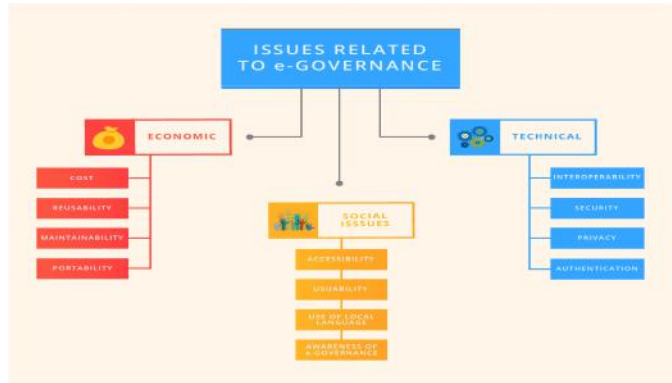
ISSUES RELATED TO e-GOVERNANCE

ECONOMIC

COST

REUSABILITY

MAINTAINABILITY

PORTABILITY

SOCIAL ISSUES

ACCESSIBILITY

USUABILITY

USE OF LOCAL LANGUAGE

AWARENESS OF e-GOVERNANCE

TECHNICAL

INTEROPERABILITY

SECURITY

PRIVACY

AUTHENTICATION